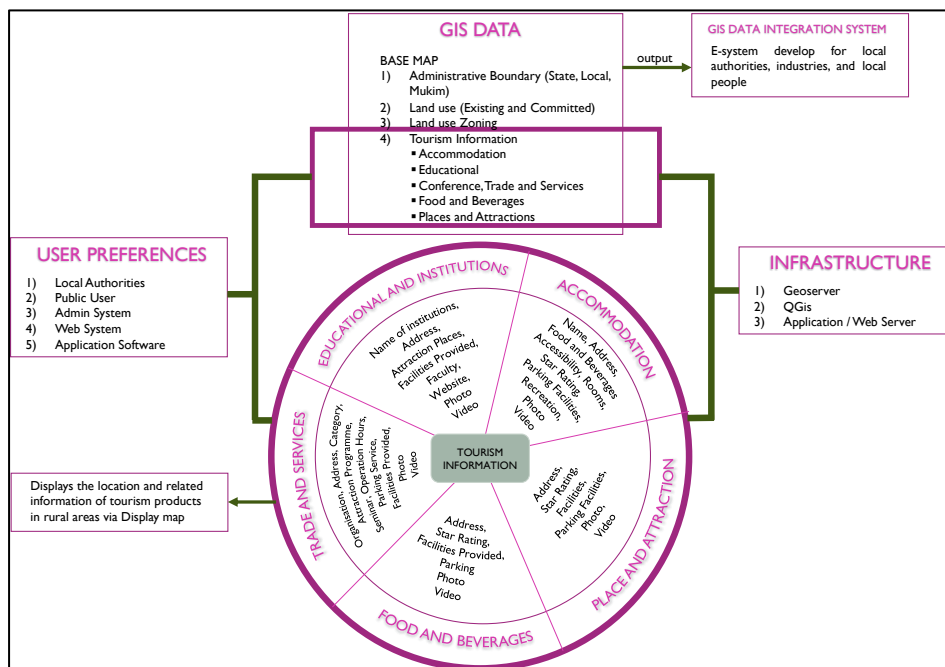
GIS DATA

BASE MAP
1) Administrative Boundary (State, Local, Mukim)
2) Land use (Existing and Committed)
3) Land use Zoning
4) Tourism Information
▪ Accommodation
▪ Educational
▪ Conference, Trade and Services
▪ Food and Beverages
▪ Places and Attractions

output

GIS DATA INTEGRATION SYSTEM
E-system develop for local authorities, industries, and local people

USER PREFERENCES
1) Local Authorities
2) Public User
3) Admin System
4) Web System
5) Application Software

INFRASTRUCTURE
1) Geoserver
2) QGis
3) Application / Web Server

EDUCATIONAL AND INSTITUTIONS
Name of institutions, Address, Attraction Places, Facilities Provided, Faculty, Website, Photo Video

ACCOMMODATION
Name, Address, Food and Beverages Accessibility, Rooms, Star Rating, Parking Facilities, Recreation, Photo Video

TRADE AND SERVICES
Organisation, Address, Category, Attraction Programme, Seminar, Operation Hours, Living Service, Parking Facilities Provided, Photo Video

TOURISM INFORMATION

PLACE AND ATTRACTION
Address, Star Rating, Facilities, Parking Facilities, Photo, Video

FOOD AND BEVERAGES
Address, Star Rating, Facilities Provided, Parking Photo Video

Displays the location and related information of tourism products in rural areas via Display map